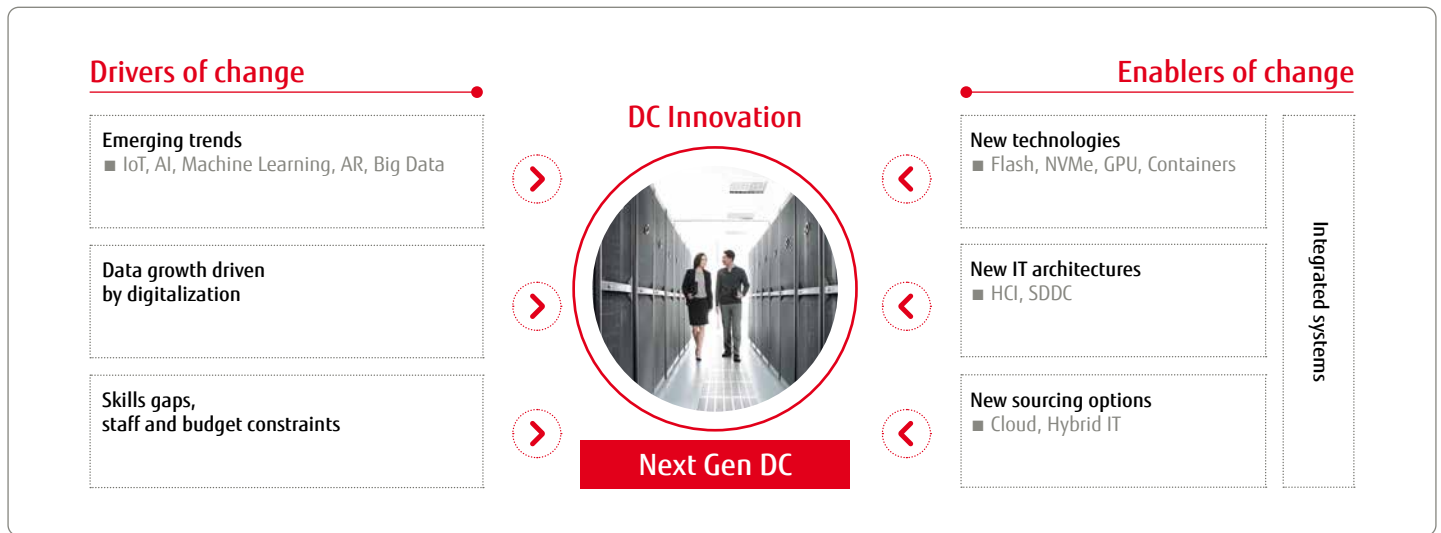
Drivers of change

Emerging trends
■ IoT, AI, Machine Learning, AR, Big Data

Data growth driven by digitalization

Skills gaps, staff and budget constraints

DC Innovation

Next Gen DC

Enablers of change

New technologies
■ Flash, NVMe, GPU, Containers

New IT architectures
■ HCI, SDDC

New sourcing options
■ Cloud, Hybrid IT

Integrated systems